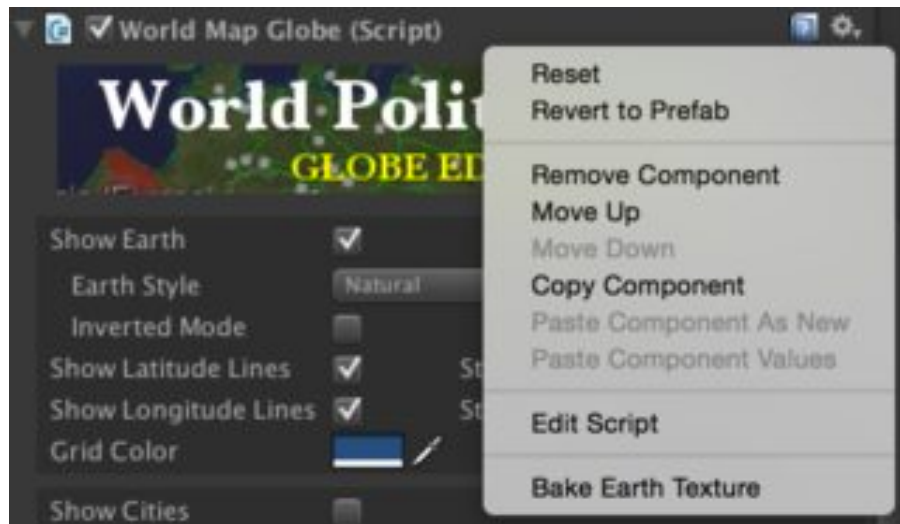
World Map Globe (Script)

World Polit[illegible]
GLOBE ED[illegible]

Show Earth
Earth Style Natural
Inverted Mode
Show Latitude Lines St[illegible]
Show Longitude Lines St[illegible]
Grid Color
Show Cities

Reset
Revert to Prefab
Remove Component
Move Up
Move Down
Copy Component
Paste Component As New
Paste Component Values
Edit Script
Bake Earth Texture